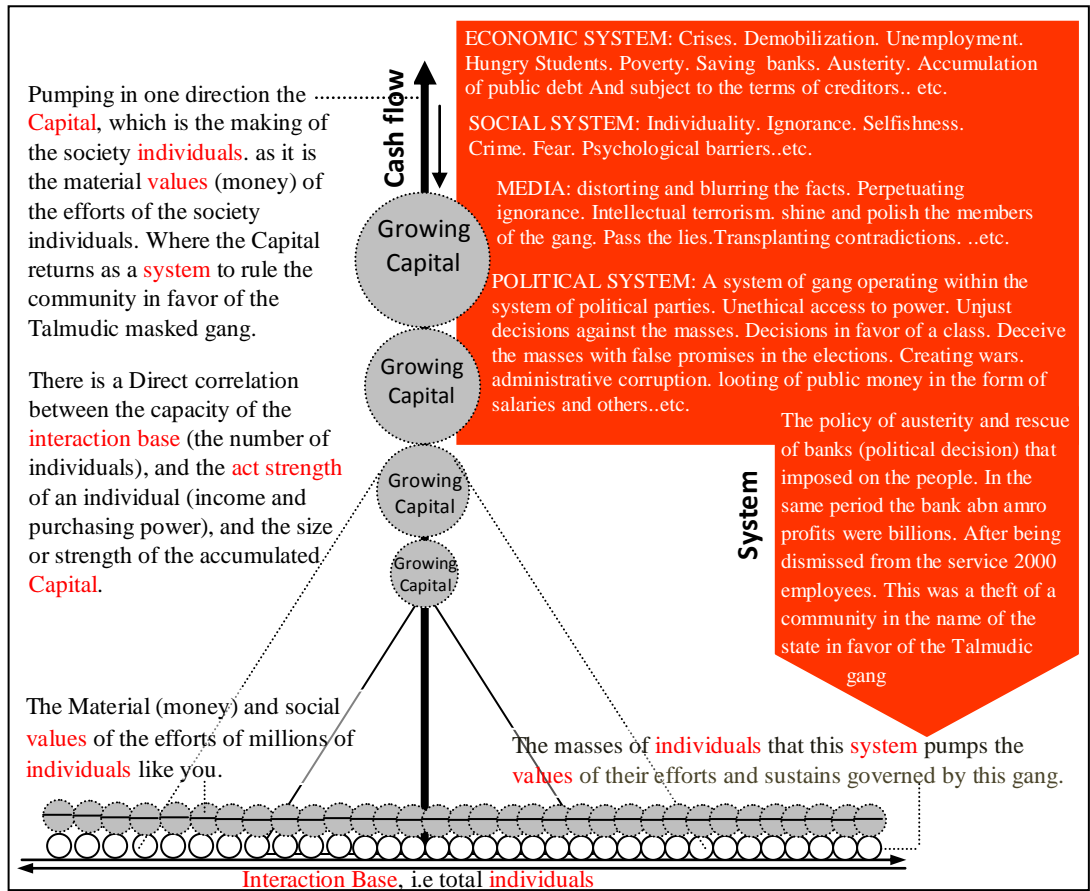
Pumping in one direction the Capital, which is the making of the society individuals. as it is the material values (money) of the efforts of the society individuals. Where the Capital returns as a system to rule the community in favor of the Talmudic masked gang.

There is a Direct correlation between the capacity of the interaction base (the number of individuals), and the act strength of an individual (income and purchasing power), and the size or strength of the accumulated Capital.

Cash flow

Growing Capital

Growing Capital

Growing Capital

Growing Capital

ECONOMIC SYSTEM: Crises. Demobilization. Unemployment. Hungry Students. Poverty. Saving banks. Austerity. Accumulation of public debt And subject to the terms of creditors.. etc.

SOCIAL SYSTEM: Individuality. Ignorance. Selfishness. Crime. Fear. Psychological barriers..etc.

MEDIA: distorting and blurring the facts. Perpetuating ignorance. Intellectual terrorism. shine and polish the members of the gang. Pass the lies.Transplanting contradictions. ..etc.

POLITICAL SYSTEM: A system of gang operating within the system of political parties. Unethical access to power. Unjust decisions against the masses. Decisions in favor of a class. Deceive the masses with false promises in the elections. Creating wars. administrative corruption. looting of public money in the form of salaries and others..etc.

System

The policy of austerity and rescue of banks (political decision) that imposed on the people. In the same period the bank abn amro profits were billions. After being dismissed from the service 2000 employees. This was a theft of a community in the name of the state in favor of the Talmudic gang

The Material (money) and social values of the efforts of millions of individuals like you.

The masses of individuals that this system pumps the values of their efforts and sustains governed by this gang.

Interaction Base, i.e total individuals